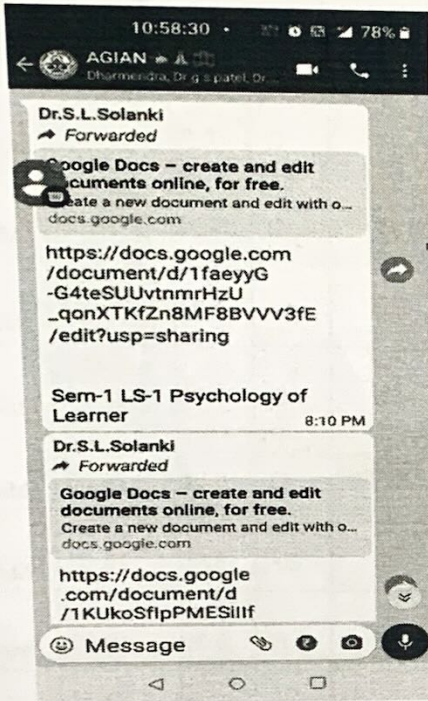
10:58:30 · 78%

AGIAN
Dharmendra, Dr g s patel, Dr...

Dr.S.L.Solanki
Forwarded

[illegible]oogle Docs – create and edit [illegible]cuments online, for free.
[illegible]eate a new document and edit with o...
docs.google.com

https://docs.google.com/document/d/1faeyyG-G4teSUUvtnmrHzU_qonXTKfZn8MF8BVVV3fE/edit?usp=sharing

Sem-1 LS-1 Psychology of Learner
8:10 PM

Dr.S.L.Solanki
Forwarded

Google Docs – create and edit documents online, for free.
Create a new document and edit with o...
docs.google.com

https://docs.google.com/document/d/1KUkoSfIpPMESilIf

Message